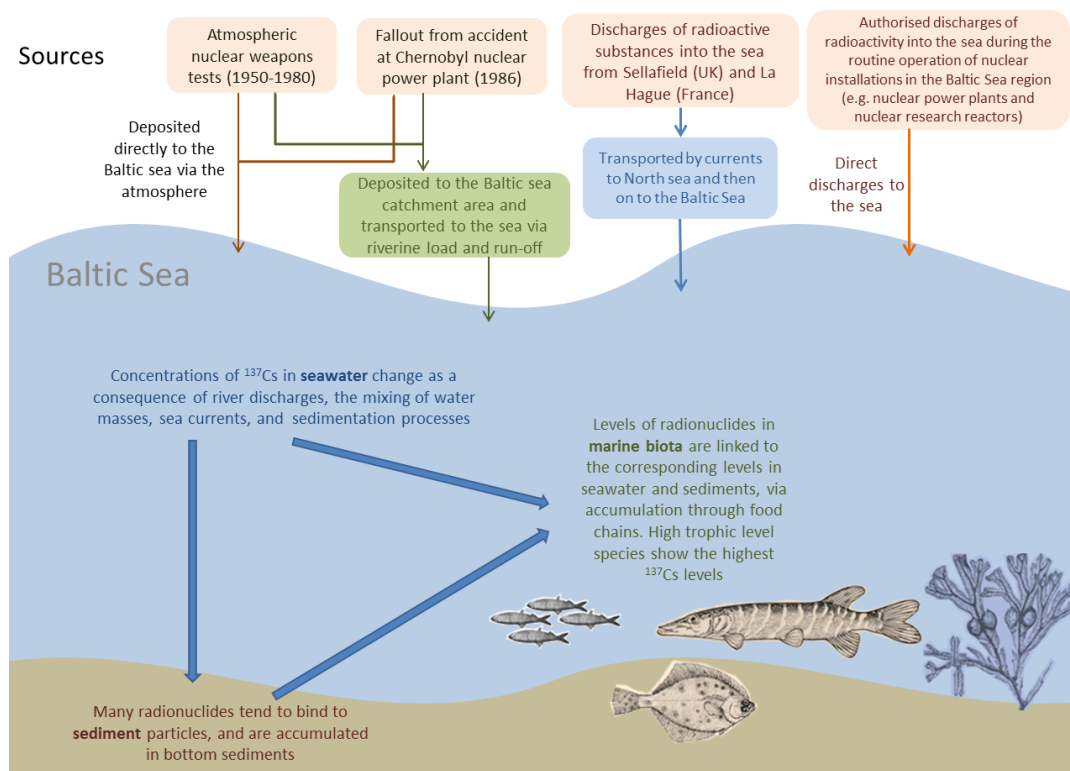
Sources

Atmospheric nuclear weapons tests (1950-1980)

Fallout from accident at Chernobyl nuclear power plant (1986)

Discharges of radioactive substances into the sea from Sellafield (UK) and La Hague (France)

Authorised discharges of radioactivity into the sea during the routine operation of nuclear installations in the Baltic Sea region (e.g. nuclear power plants and nuclear research reactors)

Deposited directly to the Baltic sea via the atmosphere

Deposited to the Baltic sea catchment area and transported to the sea via riverine load and run-off

Transported by currents to North sea and then on to the Baltic Sea

Direct discharges to the sea

Baltic Sea

Concentrations of $^{137}$Cs in seawater change as a consequence of river discharges, the mixing of water masses, sea currents, and sedimentation processes

Levels of radionuclides in marine biota are linked to the corresponding levels in seawater and sediments, via accumulation through food chains. High trophic level species show the highest $^{137}$Cs levels

Many radionuclides tend to bind to sediment particles, and are accumulated in bottom sediments